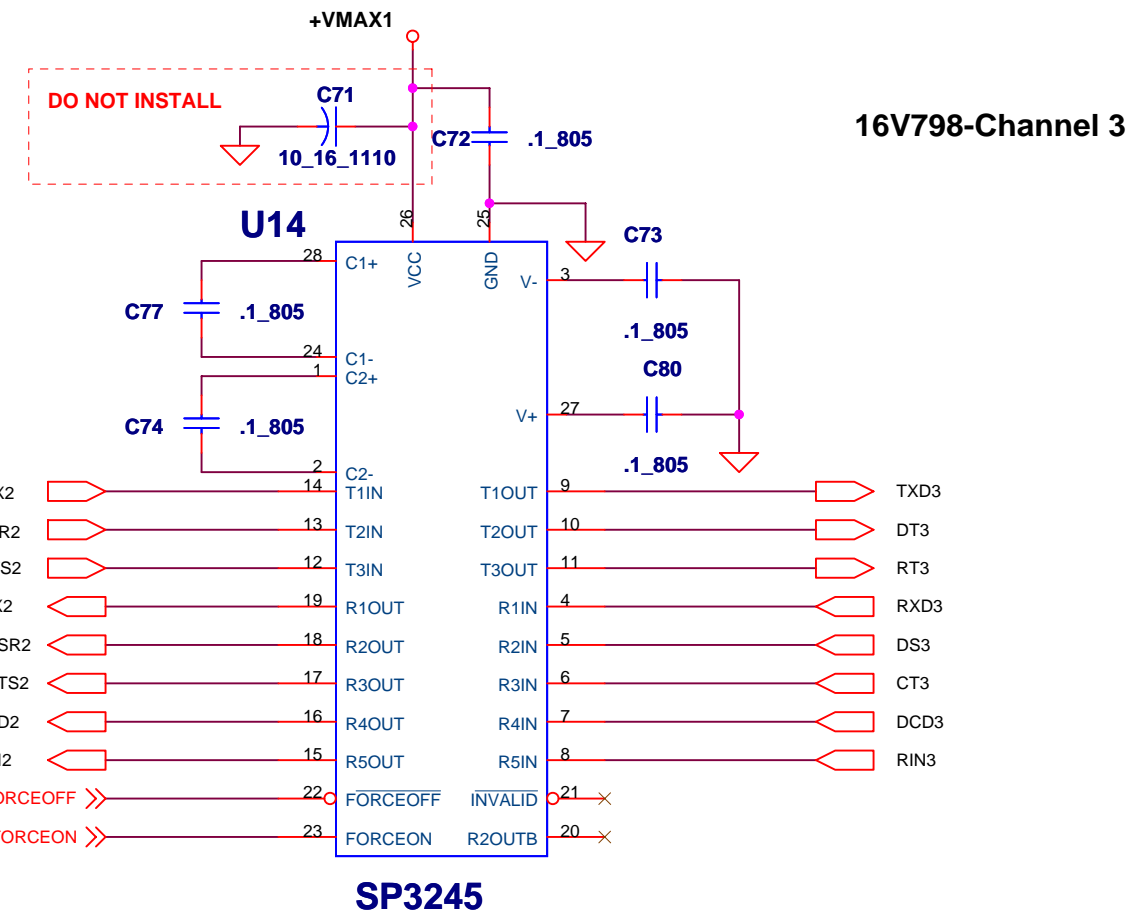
+VMAX1

DO NOT INSTALL

C71

10_16_1110

C72

.1_805

16V798-Channel 3

U14

26

25

C73

28 C1+

VCC

GND

3 V-

C77

.1_805

.1_805

24 C1-

1 C2+

C80

C74

.1_805

27 V+

2 C2-

.1_805

X2 14 T1IN

T1OUT 9 TXD3

R2 13 T2IN

T2OUT 10 DT3

S2 12 T3IN

T3OUT 11 RT3

X2 19 R1OUT

R1IN 4 RXD3

SR2 18 R2OUT

R2IN 5 DS3

TS2 17 R3OUT

R3IN 6 CT3

D2 16 R4OUT

R4IN 7 DCD3

I2 15 R5OUT

R5IN 8 RIN3

ORCEOFF 22 $\overline{FORCEOFF}$

$\overline{INVALID}$ 21

ORCEON 23 FORCEON

R2OUTB 20

SP3245